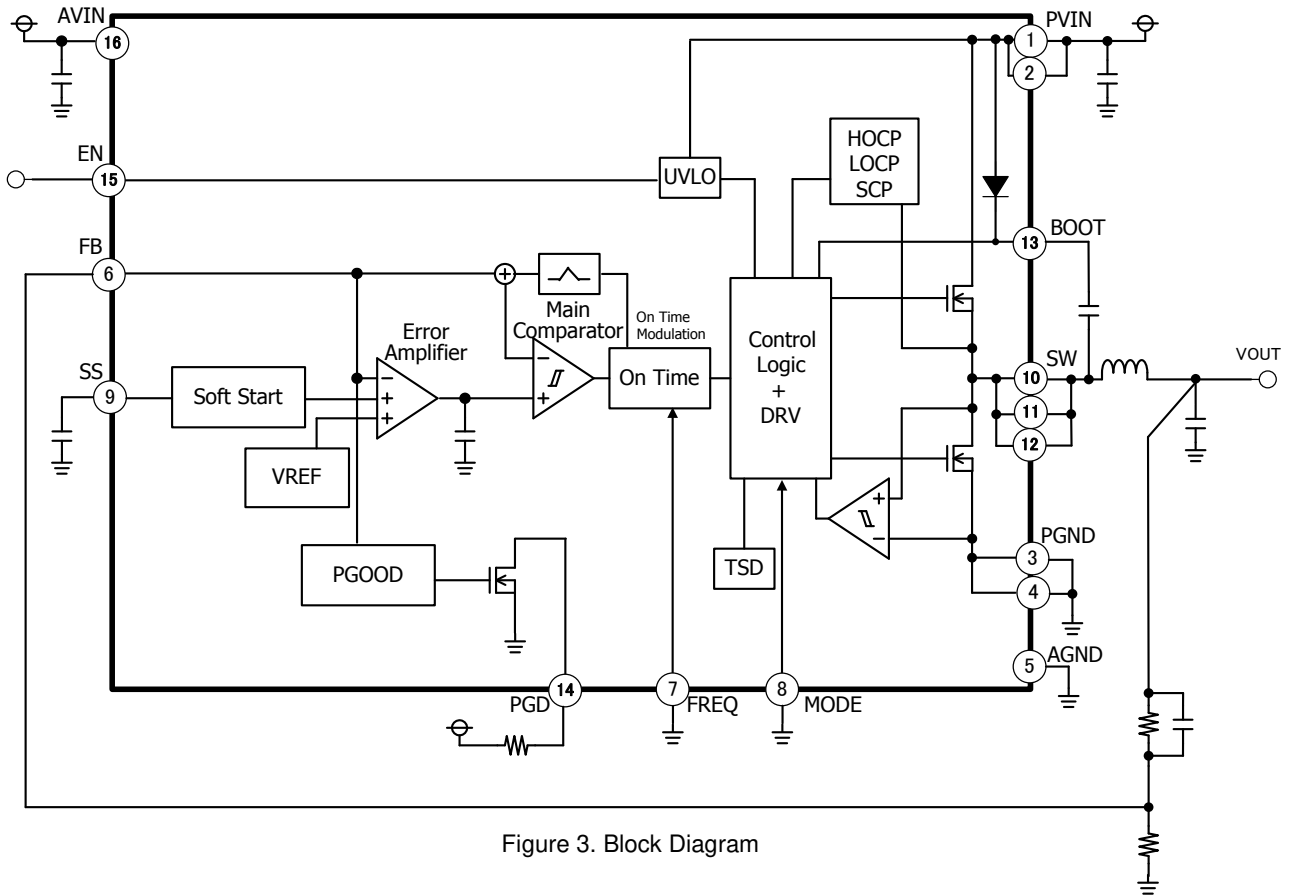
AVIN
16
PVIN
1
2
EN
15
UVLO
HOCP
LOCP
SCP
FB
6
13
BOOT
Main
Comparator
On Time
Modulation
Error
Amplifier
Control
Logic
+
DRV
SS
9
Soft Start
On Time
10
SW
VOUT
11
12
VREF
PGND
3
PGOOD
TSD
4
5
AGND
14
PGD
7
FREQ
8
MODE

Figure 3. Block Diagram